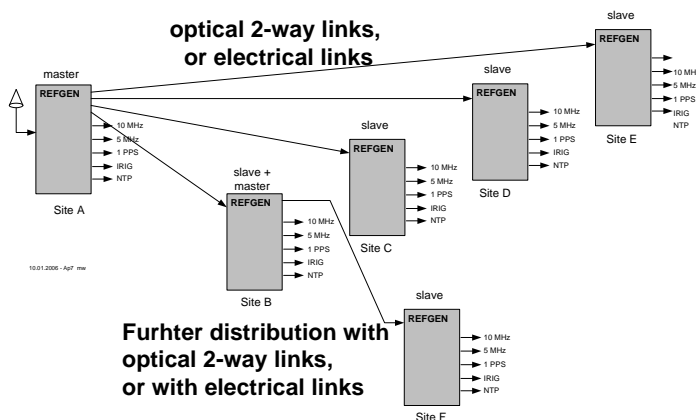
optical 2-way links, or electrical links

master
REFGEN
10 MHz
5 MHz
1 PPS
IRIG
NTP
Site A

slave
REFGEN
10 MH
5 MHz
1 PPS
IRIG
NTP
Site E

slave
REFGEN
10 MHz
5 MHz
1 PPS
IRIG
NTP
Site D

slave
REFGEN
10 MHz
5 MHz
1 PPS
IRIG
NTP
Site C

slave + master
REFGEN
10 MHz
5 MHz
1 PPS
IRIG
NTP
Site B

10.01.2006 - Ap7 mw

slave
REFGEN
10 MHz
5 MHz
1 PPS
IRIG
NTP
Site F

Furhter distribution with optical 2-way links, or with electrical links